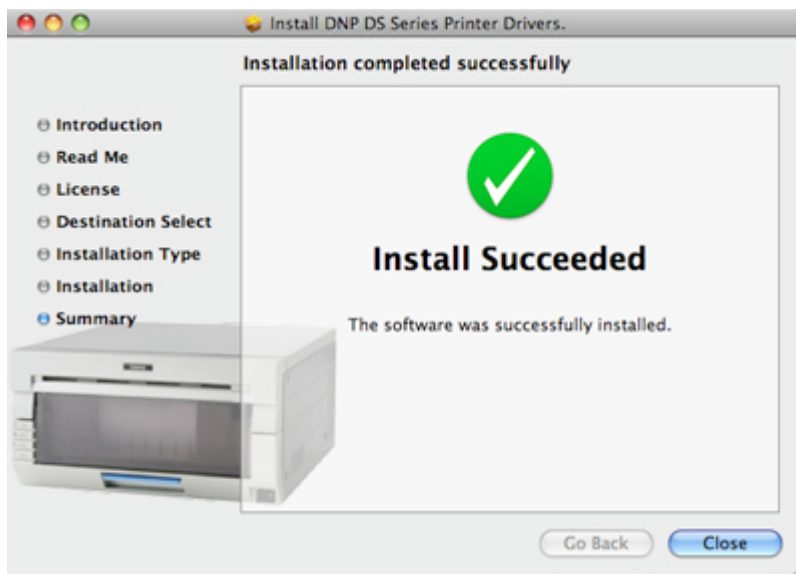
Install DNP DS Series Printer Drivers.

Installation completed successfully

Introduction
Read Me
License
Destination Select
Installation Type
Installation
Summary

Install Succeeded

The software was successfully installed.

Go Back
Close